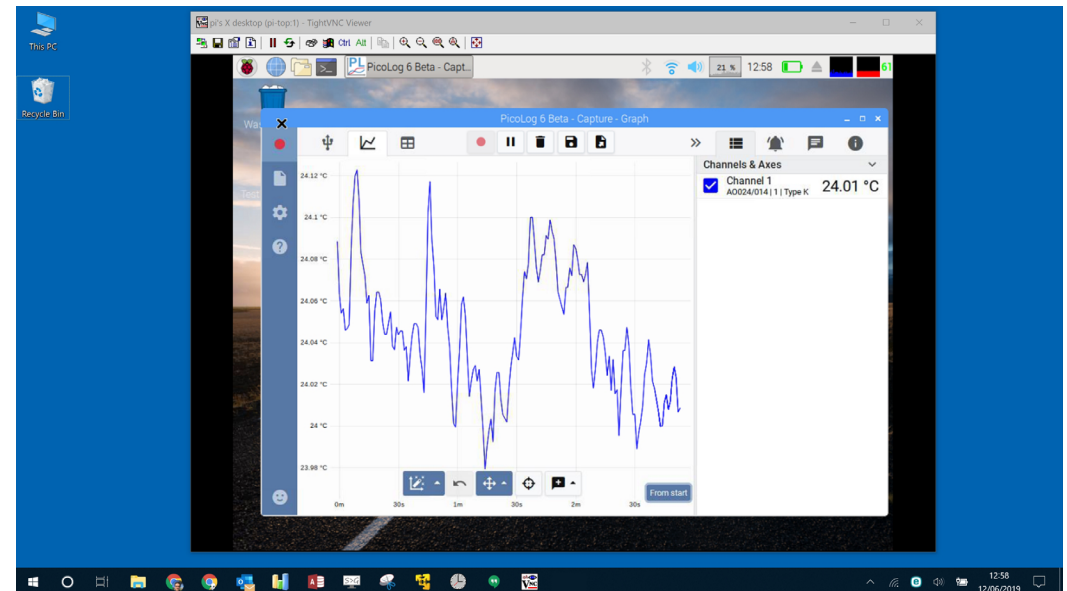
This PC

Recycle Bin

pi's X desktop (pi-top:1) - TightVNC Viewer

Ctrl Alt

PicoLog 6 Beta - Capt...

21 %  12:58  61

PicoLog 6 Beta - Capture - Graph

Channels & Axes

Channel 1
AO024/014 | 1 | Type K
24.01 °C

24.12 °C
24.1 °C
24.08 °C
24.06 °C
24.04 °C
24.02 °C
24 °C
23.98 °C

0m
30s
1m
30s
2m
30s

From start

12:58
12/06/2019